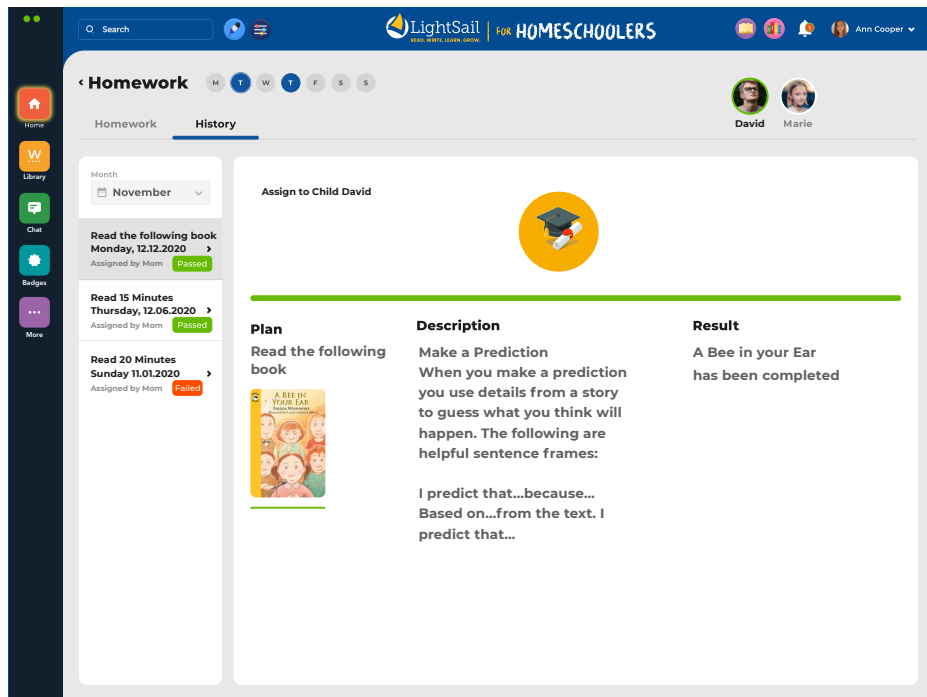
Home
Library
Chat
Badges
More

Search

LightSail READ. WRITE. LEARN. GROW. | FOR HOMESCHOOLERS

Ann Cooper

‹ Homework M T W T F S S

David Marie

Homework History

Month
November

Read the following book
Monday, 12.12.2020 ›
Assigned by Mom Passed

Read 15 Minutes
Thursday, 12.06.2020 ›
Assigned by Mom Passed

Read 20 Minutes
Sunday 11.01.2020 ›
Assigned by Mom Failed

Assign to Child David

Plan
Read the following book

A BEE IN YOUR EAR
FRIEDA WISHINSKY

Description
Make a Prediction
When you make a prediction you use details from a story to guess what you think will happen. The following are helpful sentence frames:

I predict that...because... Based on...from the text. I predict that...

Result
A Bee in your Ear has been completed